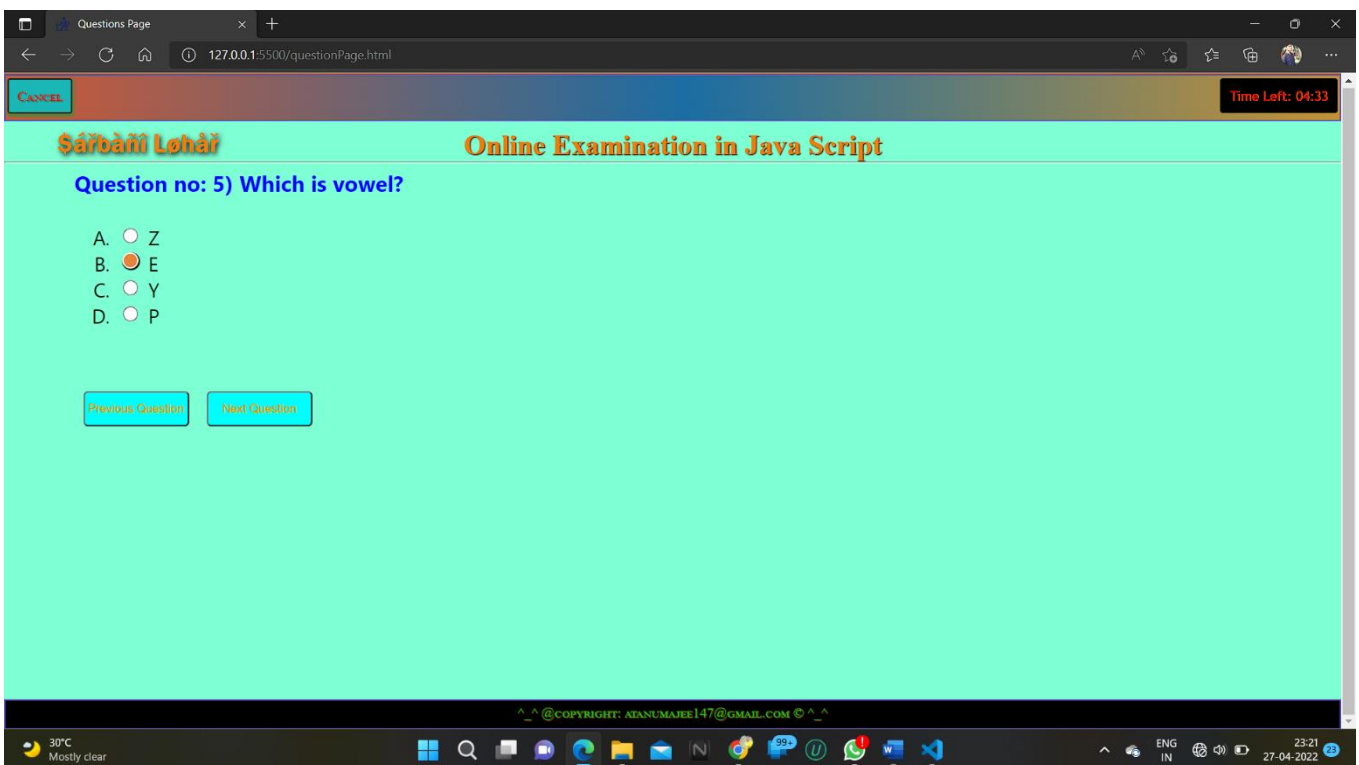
Questions Page

127.0.0.1:5500/questionPage.html

Cancel

Time Left: 04:33

Şářbàňî Løhåř

Online Examination in Java Script

Question no: 5) Which is vowel?

A. Z
B. E
C. Y
D. P

Previous Question

Next Question

^_^ @copyright: atanumajee147@gmail.com © ^_^

30°C
Mostly clear

99+

ENG
IN

23:21
27-04-2022

23